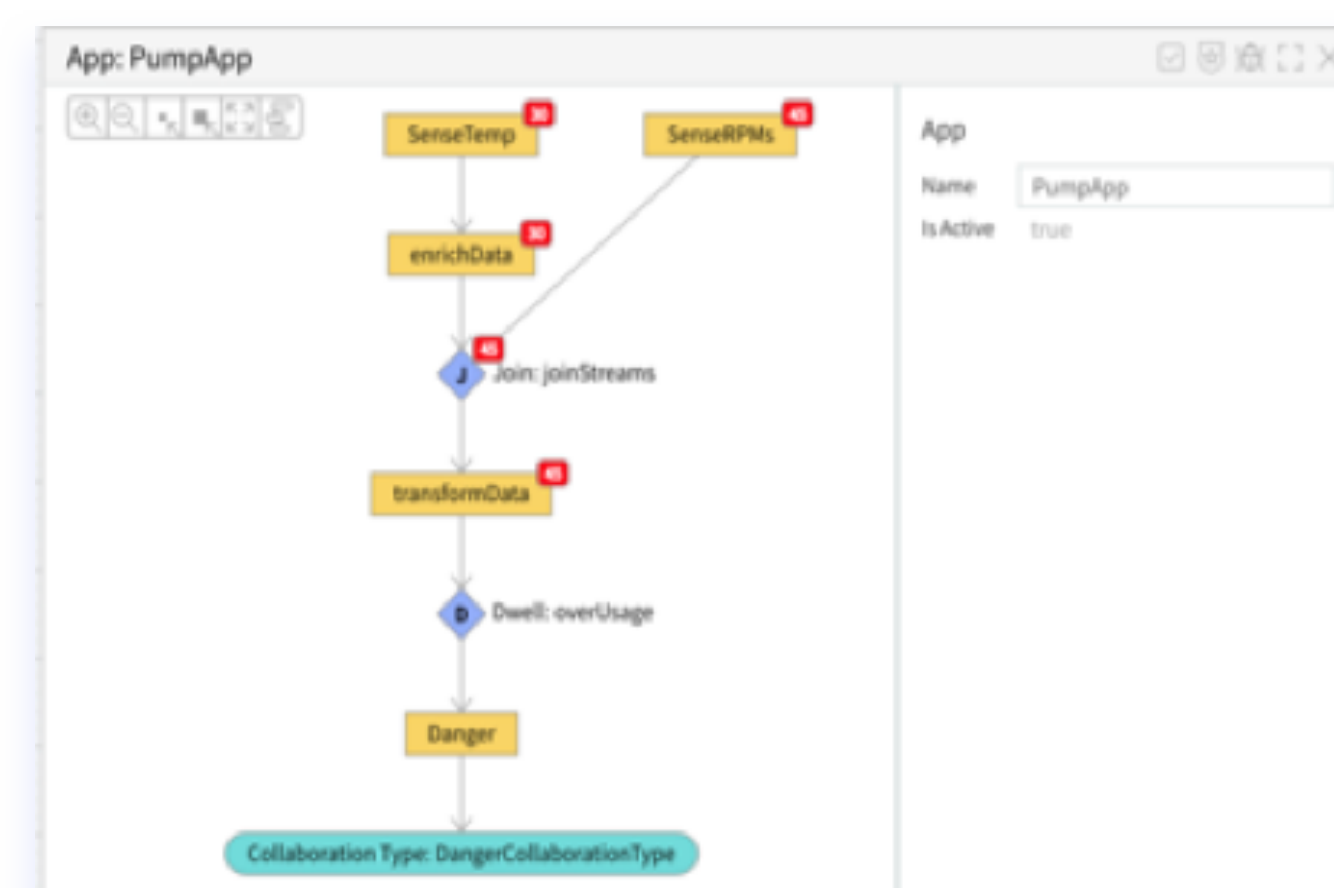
App: PumpApp

SenseTemp 30

SenseRPMs 45

enrichData 30

J 45 Join: joinStreams

transformData 45

D Dwell: overUsage

Danger

Collaboration Type: DangerCollaborationType

App

Name PumpApp

Is Active true